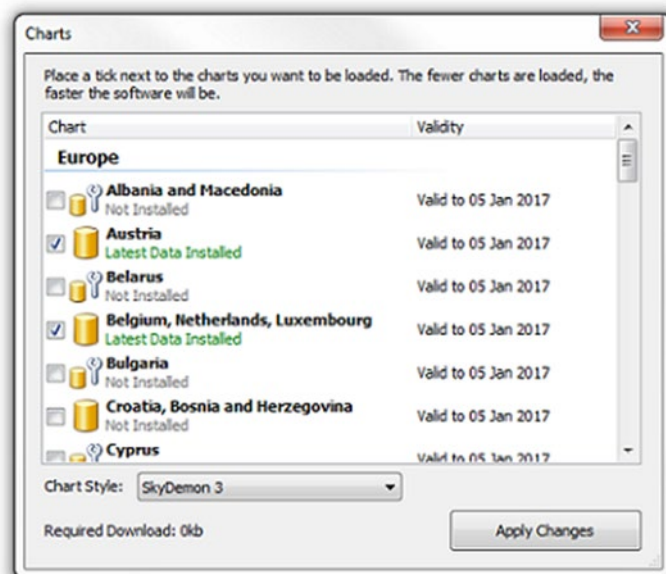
Charts

Place a tick next to the charts you want to be loaded. The fewer charts are loaded, the faster the software will be.

| Chart | Validity |
|---|---|
| **Europe** | |
| Albania and Macedonia Not Installed | Valid to 05 Jan 2017 |
| Austria Latest Data Installed | Valid to 05 Jan 2017 |
| Belarus Not Installed | Valid to 05 Jan 2017 |
| Belgium, Netherlands, Luxembourg Latest Data Installed | Valid to 05 Jan 2017 |
| Bulgaria Not Installed | Valid to 05 Jan 2017 |
| Croatia, Bosnia and Herzegovina Not Installed | Valid to 05 Jan 2017 |
| Cyprus | Valid to 05 Jan 2017 |

Chart Style: SkyDemon 3

Required Download: 0kb

Apply Changes